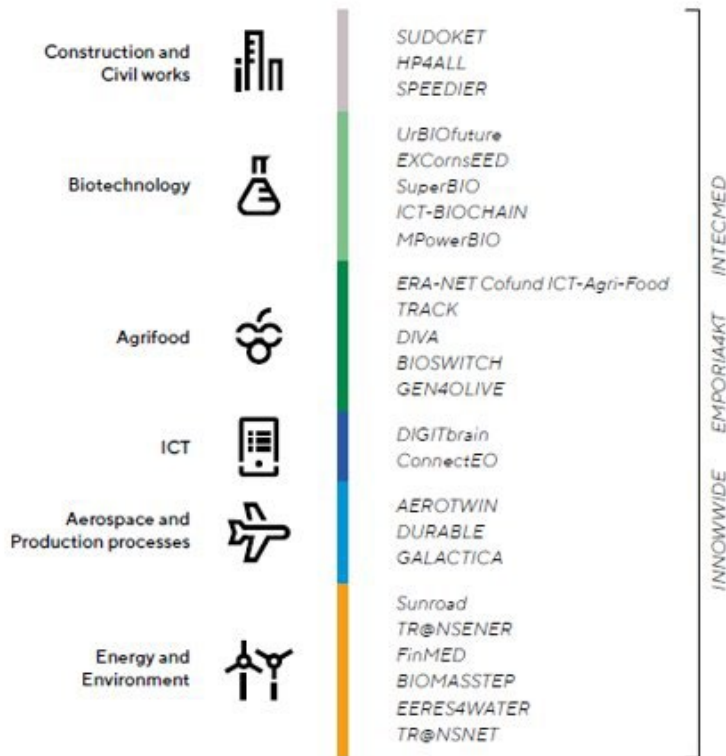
Construction and Civil works

SUDOKET
HP4ALL
SPEEDIER

Biotechnology

UrBIOfuture
EXCornsEED
SuperBIO
ICT-BIOCHAIN
MPowerBIO

Agrifood

ERA-NET Cofund ICT-Agri-Food
TRACK
DIVA
BIOSWITCH
GEN4OLIVE

ICT

DIGITbrain
ConnectEO

Aerospace and Production processes

AEROTWIN
DURABLE
GALACTICA

Energy and Environment

Sunroad
TR@NSENER
FinMED
BIOMASSTEP
EERES4WATER
TR@NSNET

INNOWWIDE EMPORIA4KT INTECMED